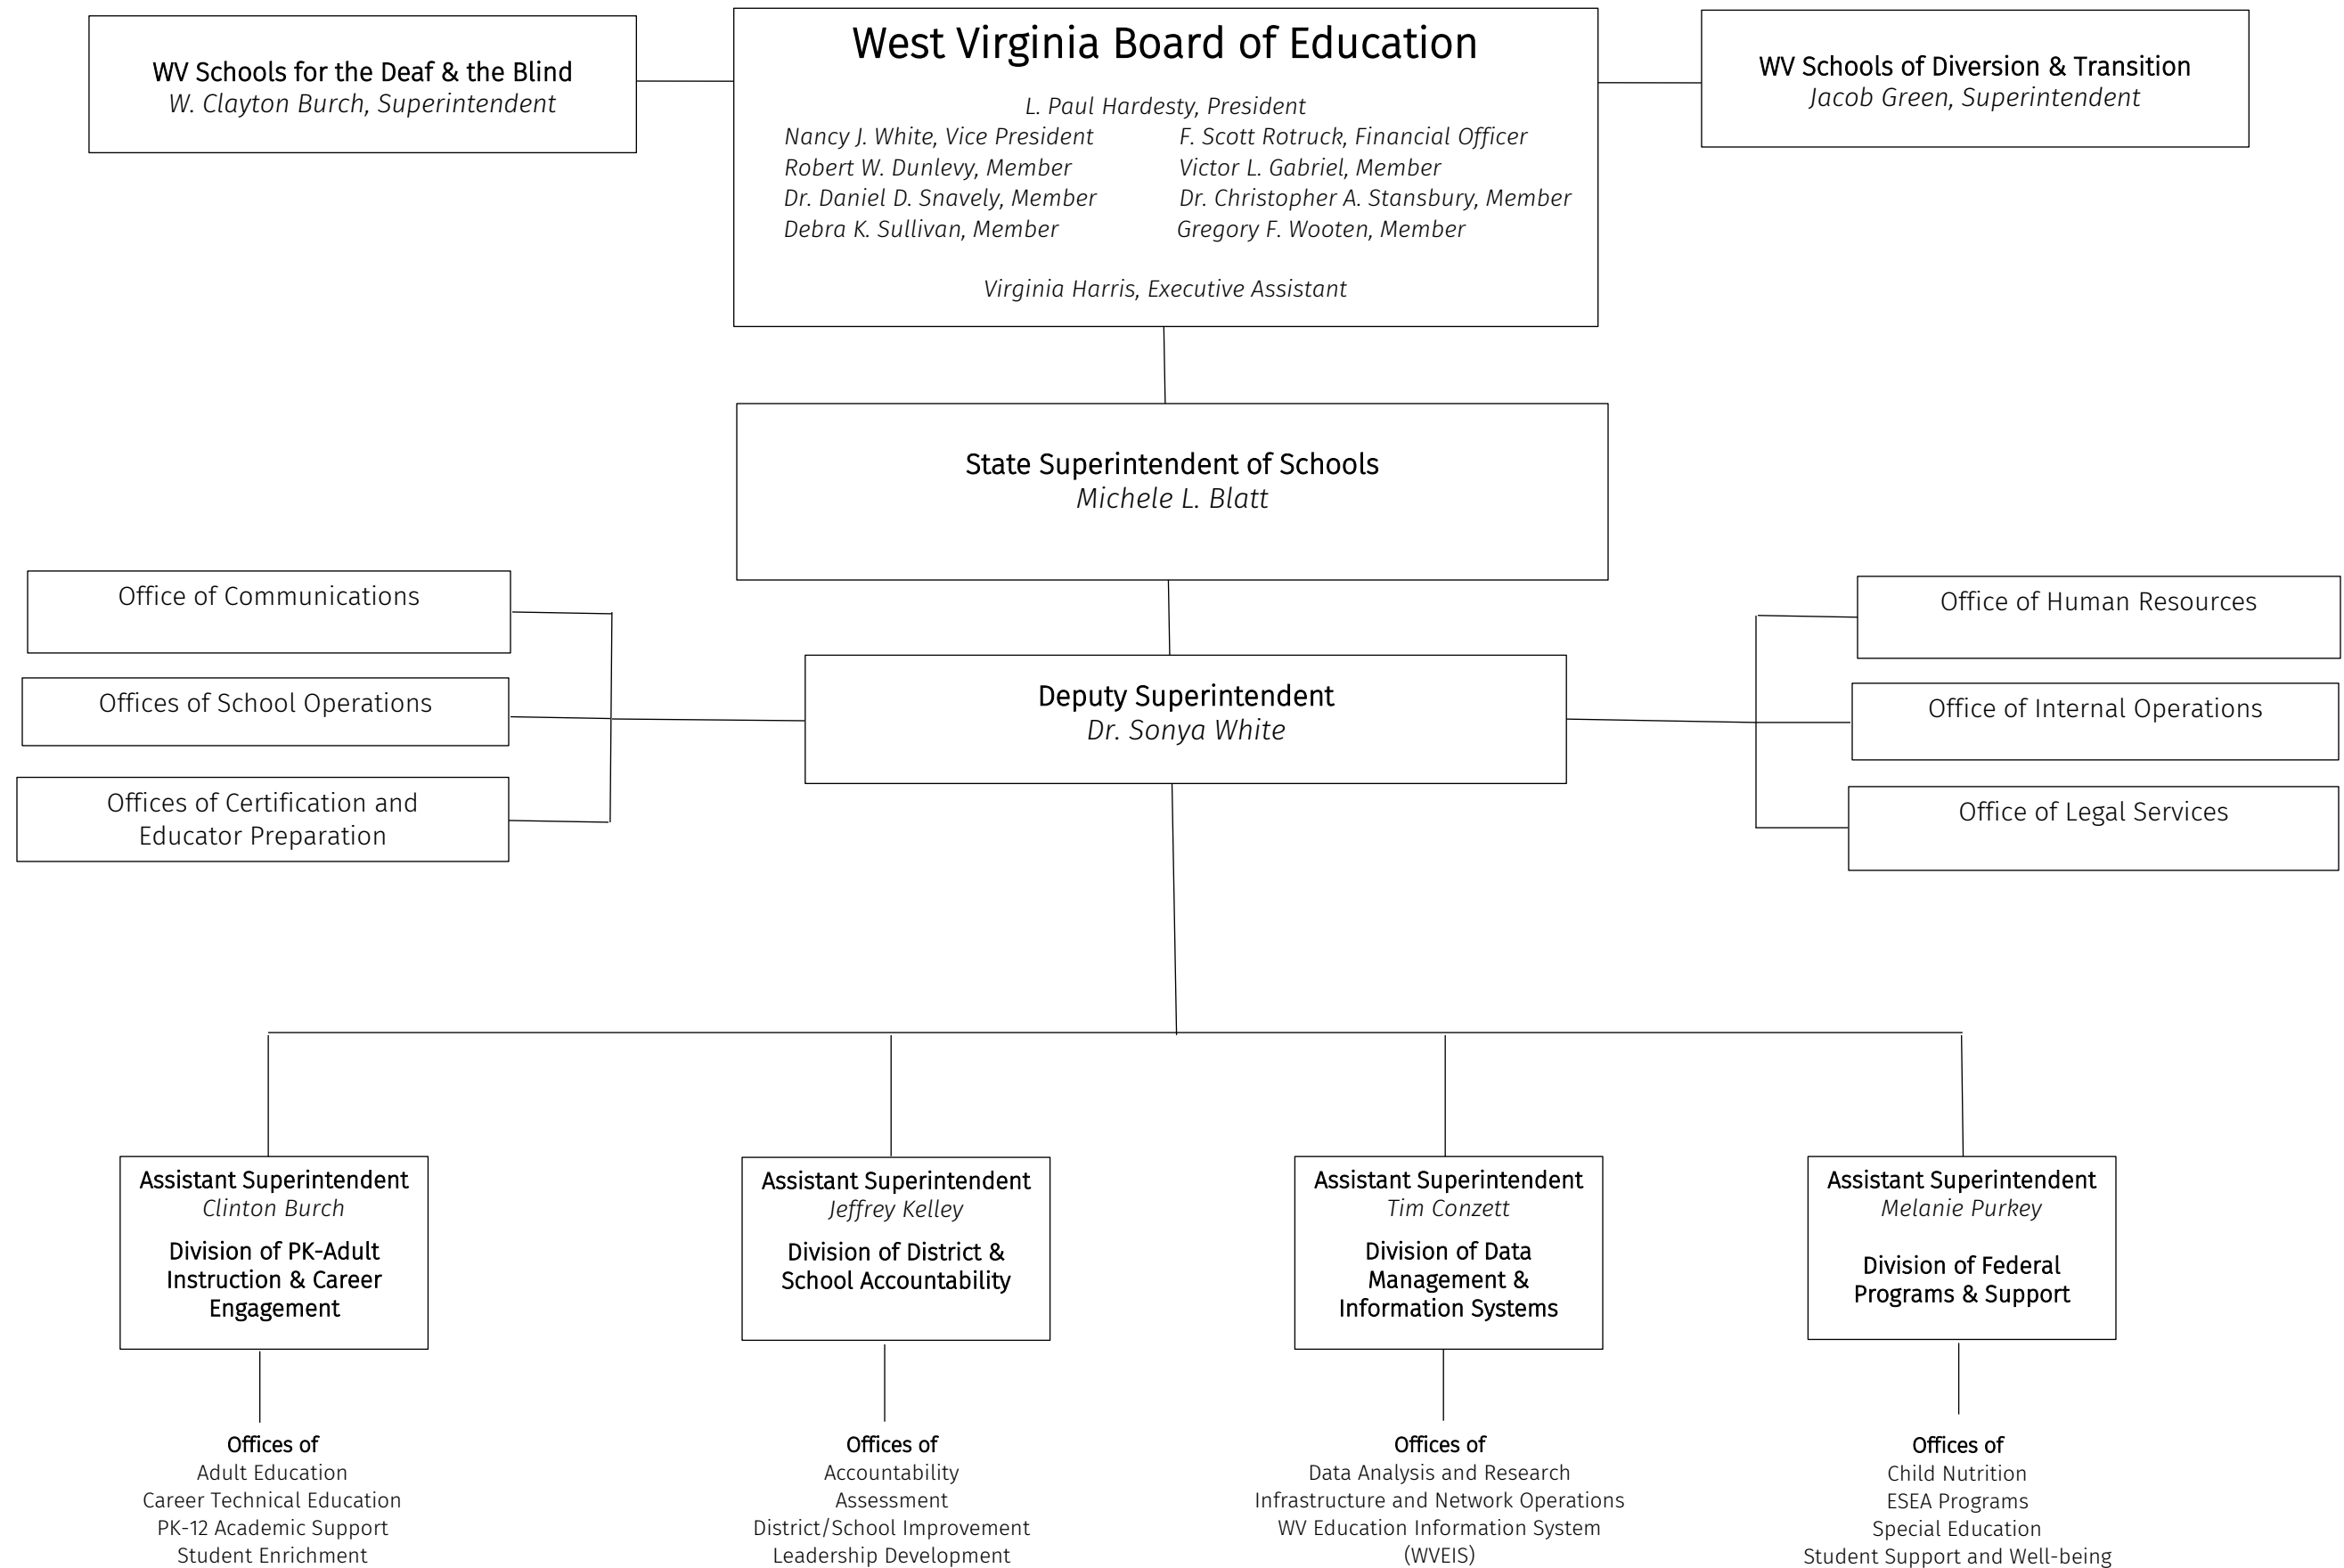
WV Schools for the Deaf & the Blind
W. Clayton Burch, Superintendent

West Virginia Board of Education

L. Paul Hardesty, President
Nancy J. White, Vice President
F. Scott Rotruck, Financial Officer
Robert W. Dunlevy, Member
Victor L. Gabriel, Member
Dr. Daniel D. Snavely, Member
Dr. Christopher A. Stansbury, Member
Debra K. Sullivan, Member
Gregory F. Wooten, Member

Virginia Harris, Executive Assistant

WV Schools of Diversion & Transition
Jacob Green, Superintendent

State Superintendent of Schools
Michele L. Blatt

Office of Communications

Offices of School Operations

Offices of Certification and Educator Preparation

Deputy Superintendent
Dr. Sonya White

Office of Human Resources

Office of Internal Operations

Office of Legal Services

Assistant Superintendent
Clinton Burch
Division of PK-Adult Instruction & Career Engagement

Assistant Superintendent
Jeffrey Kelley
Division of District & School Accountability

Assistant Superintendent
Tim Conzett
Division of Data Management & Information Systems

Assistant Superintendent
Melanie Purkey
Division of Federal Programs & Support

Offices of
Adult Education
Career Technical Education
PK-12 Academic Support
Student Enrichment

Offices of
Accountability
Assessment
District/School Improvement
Leadership Development

Offices of
Data Analysis and Research
Infrastructure and Network Operations
WV Education Information System (WVEIS)

Offices of
Child Nutrition
ESEA Programs
Special Education
Student Support and Well-being